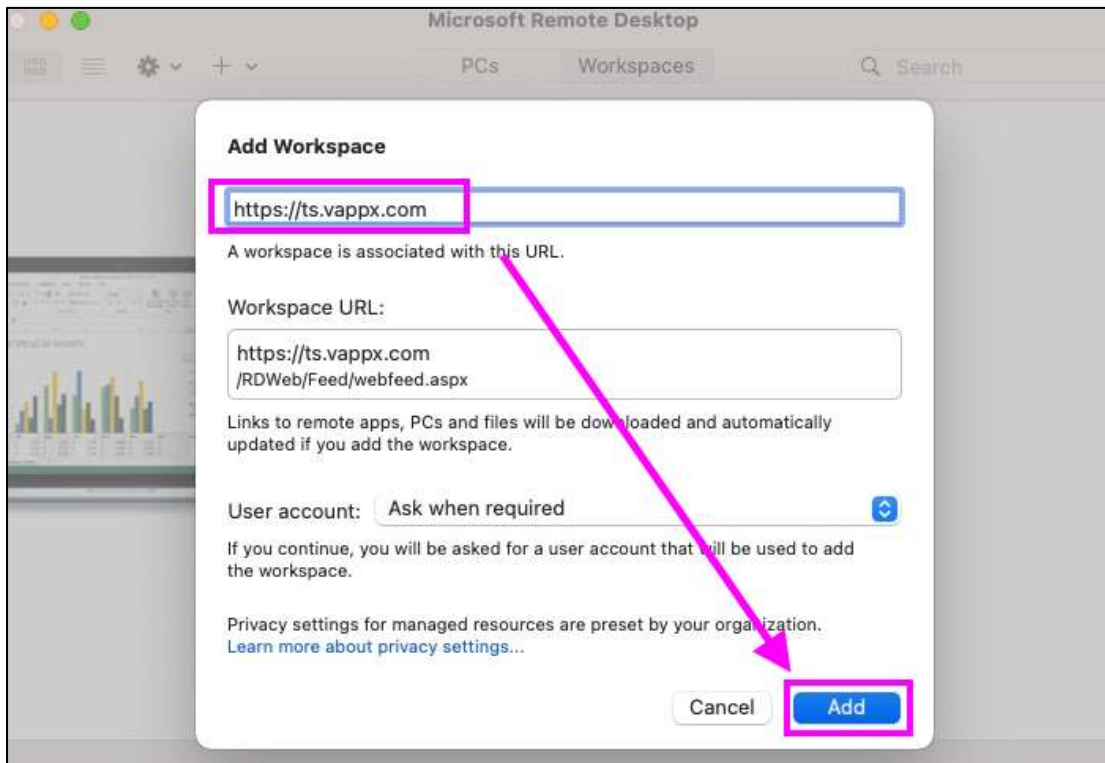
Microsoft Remote Desktop

PCs Workspaces

Search

Add Workspace

https://ts.vappx.com

A workspace is associated with this URL.

Workspace URL:

https://ts.vappx.com
/RDWeb/Feed/webfeed.aspx

Links to remote apps, PCs and files will be downloaded and automatically updated if you add the workspace.

User account: Ask when required

If you continue, you will be asked for a user account that will be used to add the workspace.

Privacy settings for managed resources are preset by your organization.
Learn more about privacy settings...

Cancel Add